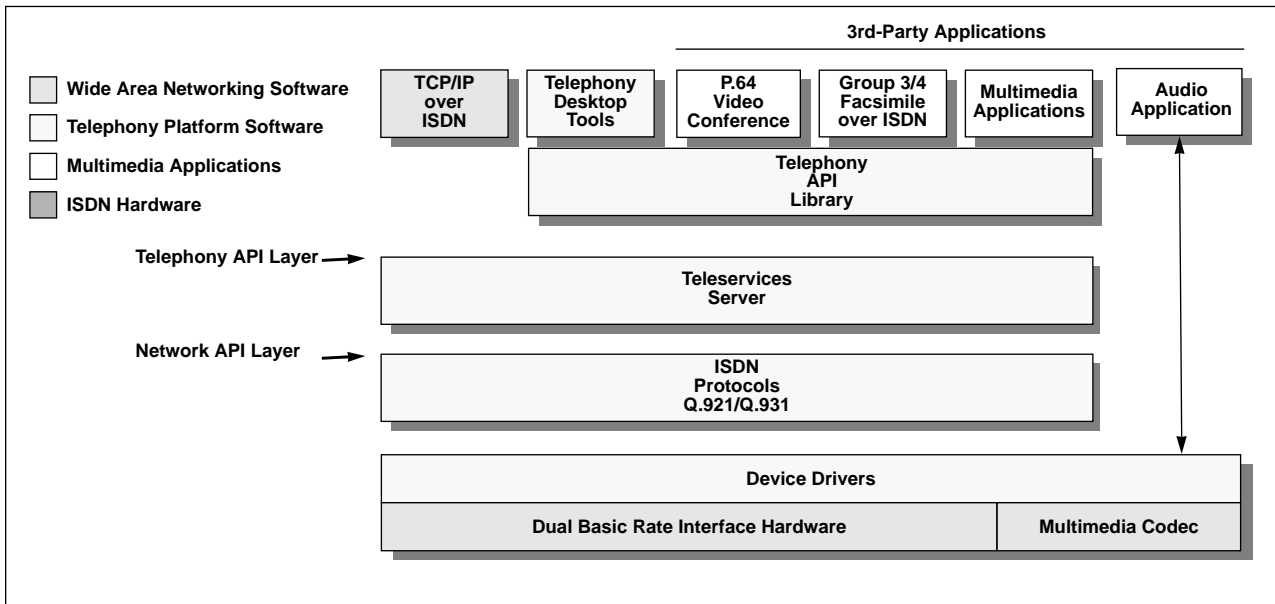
Wide Area Networking Software
Telephony Platform Software
Multimedia Applications
ISDN Hardware

3rd-Party Applications

TCP/IP over ISDN

Telephony Desktop Tools

P.64 Video Conference

Group 3/4 Facsimile over ISDN

Multimedia Applications

Audio Application

Telephony API Library

Telephony API Layer

Teleservices Server

Network API Layer

ISDN Protocols Q.921/Q.931

Device Drivers

Dual Basic Rate Interface Hardware

Multimedia Codec